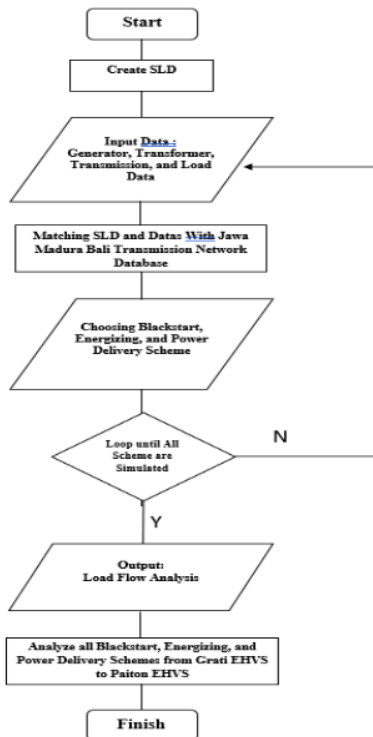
Start

Create SLD

Input Data :
Generator, Transformer,
Transmission, and Load
Data

Matching SLD and Datas With Jawa Madura Bali Transmission Network Database

Choosing Blackstart, Energizing, and Power Delivery Scheme

Loop until All Scheme are Simulated

N

Y

Output:
Load Flow Analysis

Analyze all Blackstart, Energizing, and Power Delivery Schemes from Grati EHVS to Paiton EHVS

Finish